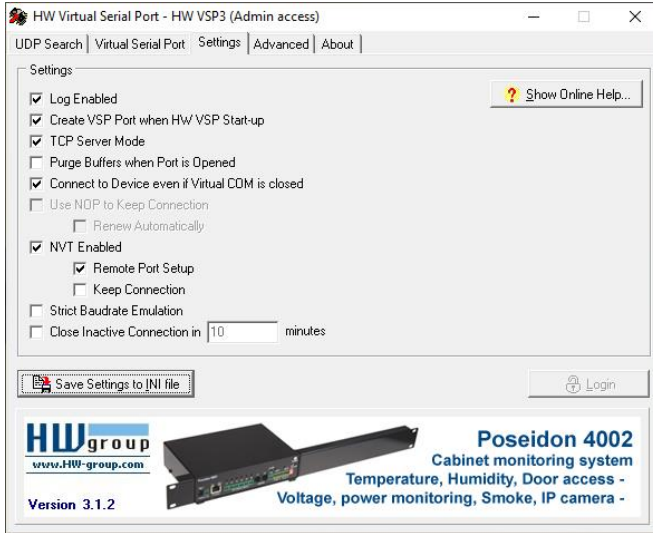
HW Virtual Serial Port - HW VSP3 (Admin access)

UDP Search | Virtual Serial Port | Settings | Advanced | About

Settings

Log Enabled
Create VSP Port when HW VSP Start-up
TCP Server Mode
Purge Buffers when Port is Opened
Connect to Device even if Virtual COM is closed
Use NOP to Keep Connection
Renew Automatically
NVT Enabled
Remote Port Setup
Keep Connection
Strict Baudrate Emulation
Close Inactive Connection in 10 minutes

Show Online Help...

Save Settings to INI file

Login

HW group
www.HW-group.com
Version 3.1.2

Poseidon 4002
Cabinet monitoring system
Temperature, Humidity, Door access -
Voltage, power monitoring, Smoke, IP camera -